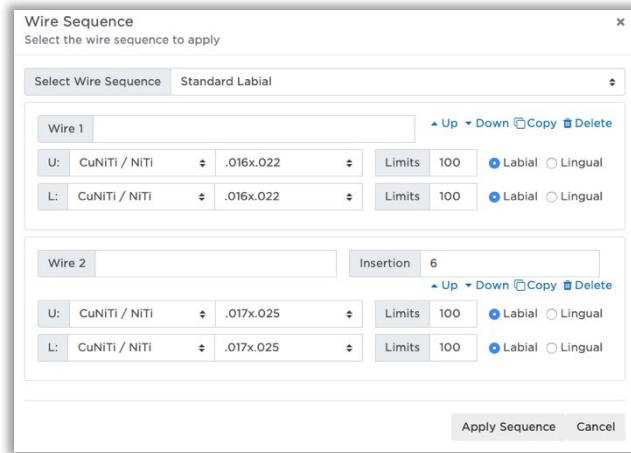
Wire Sequence
Select the wire sequence to apply

×

Select Wire Sequence | Standard Labial

Wire 1

▲Up ▼Down Copy Delete

U: CuNiTi / NiTi | .016x.022 | Limits 100 | Labial Lingual

L: CuNiTi / NiTi | .016x.022 | Limits 100 | Labial Lingual

Wire 2

Insertion 6

▲Up ▼Down Copy Delete

U: CuNiTi / NiTi | .017x.025 | Limits 100 | Labial Lingual

L: CuNiTi / NiTi | .017x.025 | Limits 100 | Labial Lingual

Apply Sequence Cancel